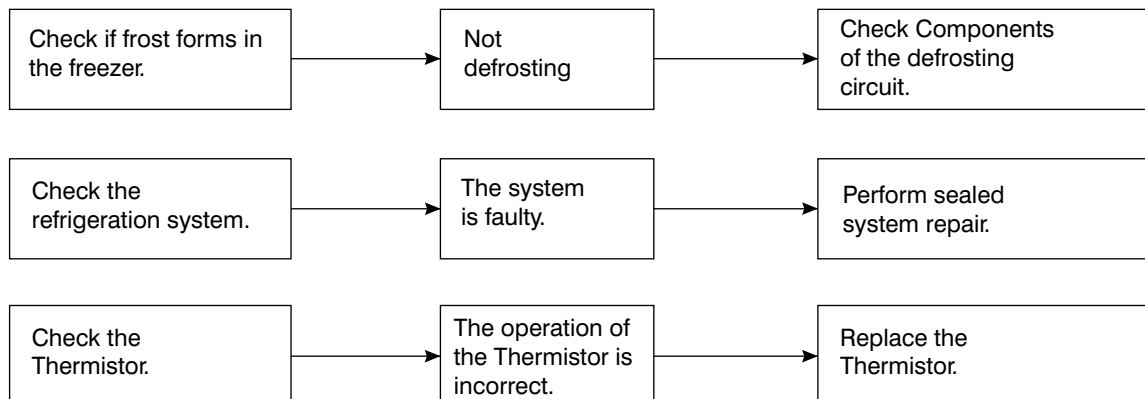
Check if frost forms in the freezer.

Not defrosting

Check Components of the defrosting circuit.

Check the refrigeration system.

The system is faulty.

Perform sealed system repair.

Check the Thermistor.

The operation of the Thermistor is incorrect.

Replace the Thermistor.